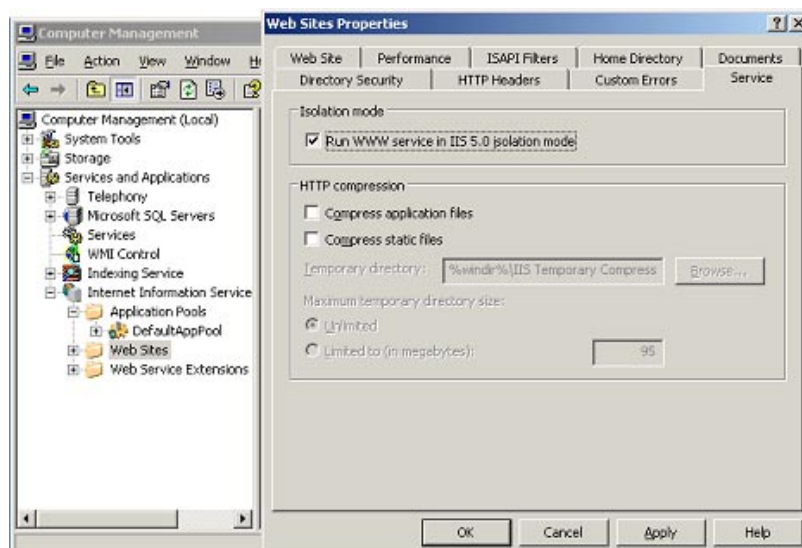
Computer Management

File Action View Window H

Computer Management (Local)
System Tools
Storage
Services and Applications
Telephony
Microsoft SQL Servers
Services
WMI Control
Indexing Service
Internet Information Service
Application Pools
DefaultAppPool
Web Sites
Web Service Extensions

Web Sites Properties

?| X

Web Site | Performance | ISAPI Filters | Home Directory | Documents
Directory Security | HTTP Headers | Custom Errors | Service

Isolation mode
Run WWW service in IIS 5.0 isolation mode

HTTP compression
Compress application files
Compress static files
Temporary directory: %windir%\IIS Temporary Compress Browse...
Maximum temporary directory size:
Unlimited
Limited to (in megabytes): 95

OK Cancel Apply Help